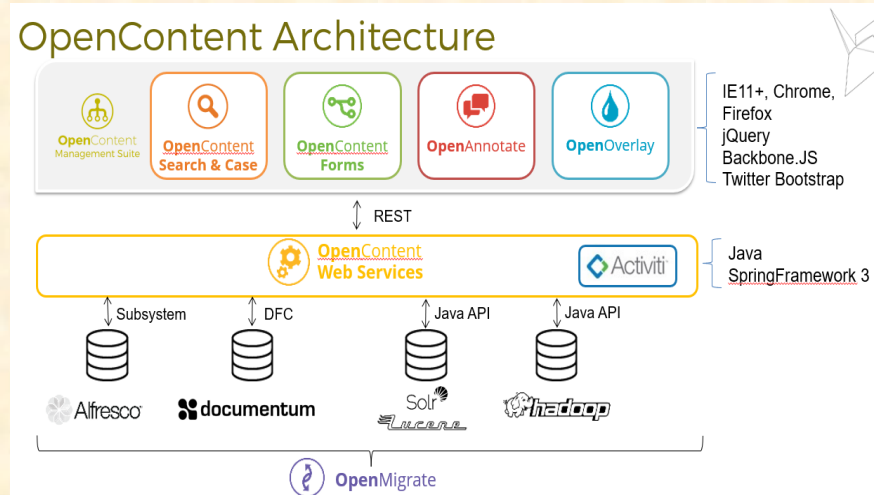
OpenContent Architecture

OpenContent Management Suite

OpenContent Search & Case

OpenContent Forms

OpenAnnotate

OpenOverlay

IE11+, Chrome, Firefox
jQuery
Backbone.JS
Twitter Bootstrap

REST

OpenContent Web Services

Activiti

Java
SpringFramework 3

Subsystem

DFC

Java API

Java API

Alfresco

documentum

Solr

Lucene

hadoop

OpenMigrate